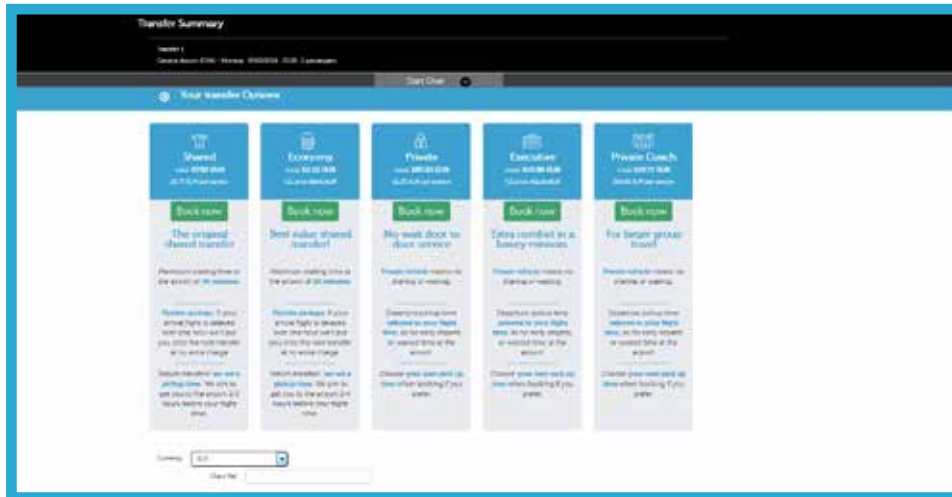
Transfer Summary

Start Over

Your transfer Options

Shared

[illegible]

Book now

The original shared transfer

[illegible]

Economy

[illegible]

Book now

Best value shared transfer

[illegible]

Private

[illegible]

Book now

No wait door to door service

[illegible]

Executive

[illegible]

Book now

Extra comfort in a luxury minivan

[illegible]

Private Coach

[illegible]

Book now

For larger group travel

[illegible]

Currency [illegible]

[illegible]